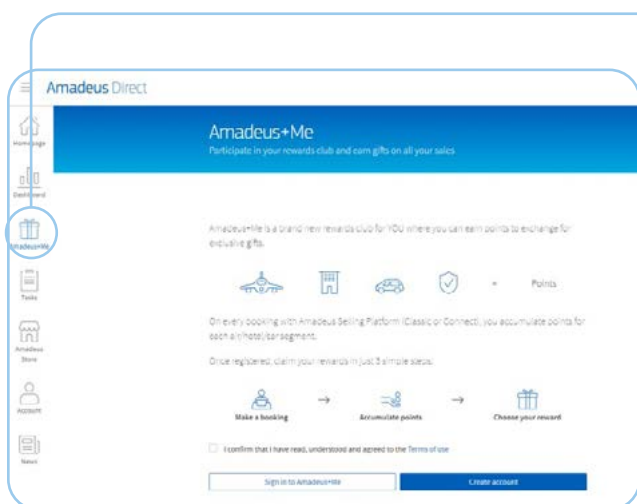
Amadeus Direct

Homepage

Dashboard

Amadeus+Me

Tasks

Amadeus Store

Account

News

Amadeus+Me

Participate in your rewards club and earn gifts on all your sales

Amadeus+Me is a brand new rewards club for YOU where you can earn points to exchange for exclusive gifts.

= Points

On every booking with Amadeus Selling Platform (Classic or Connect), you accumulate points for each air/hotel/car segment.

Once registered, claim your rewards in just 3 simple steps:

Make a booking → Accumulate points → Choose your reward

I confirm that I have read, understood and agreed to the Terms of use

Sign in to Amadeus+Me

Create account